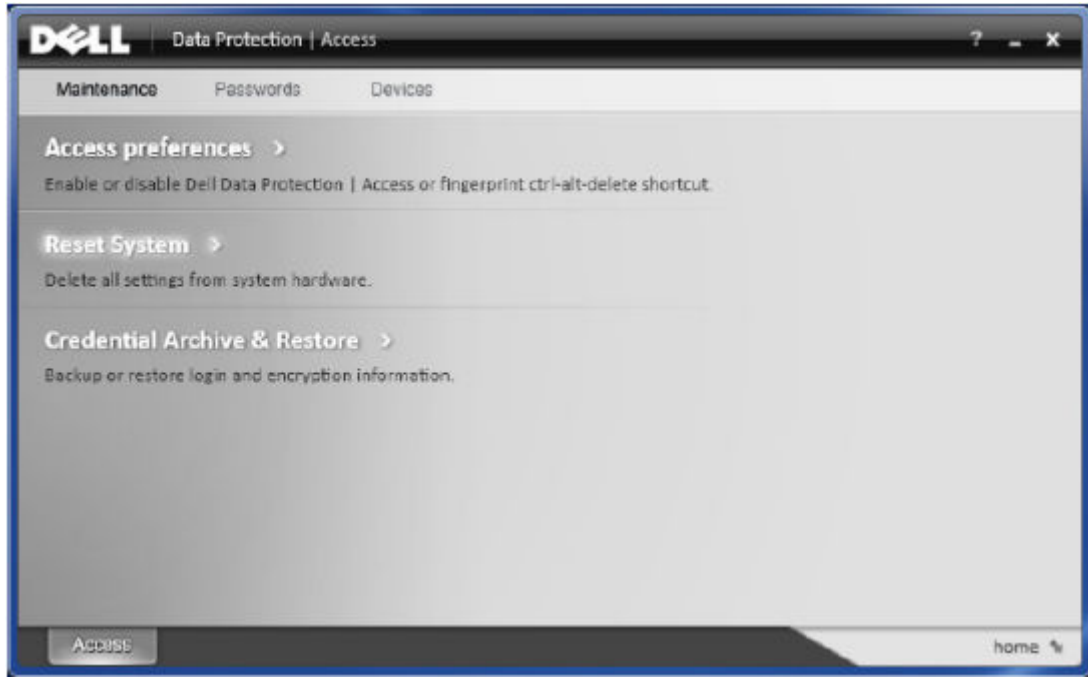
DELL Data Protection | Access

? _ X

Maintenance Passwords Devices

Access preferences >

Enable or disable Dell Data Protection | Access or fingerprint ctrl-alt-delete shortcut.

Reset System >

Delete all settings from system hardware.

Credential Archive & Restore >

Backup or restore login and encryption information.

Access

home